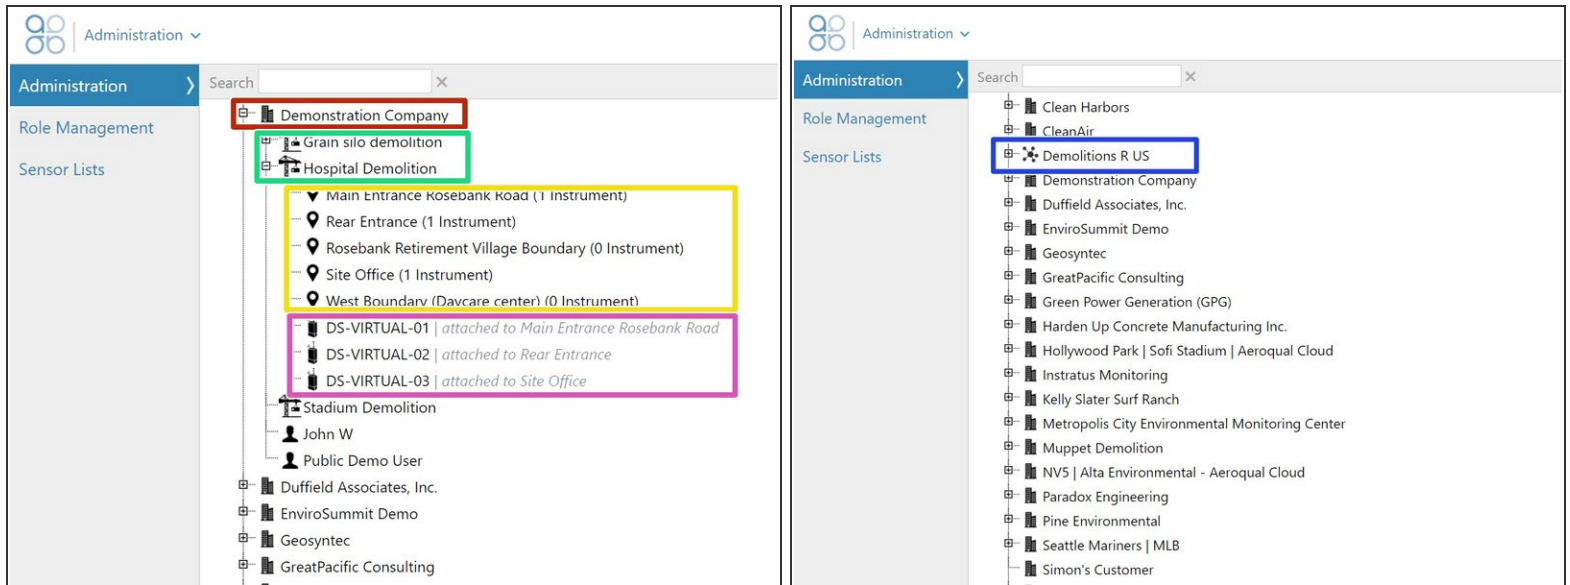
Administration

Administration
Role Management
Sensor Lists

Search

Demonstration Company
Grain silo demolition
Hospital Demolition
Main Entrance Rosebank Road (1 Instrument)
Rear Entrance (1 Instrument)
Rosebank Retirement Village Boundary (0 Instrument)
Site Office (1 Instrument)
West Boundary (Daycare center) (0 Instrument)
DS-VIRTUAL-01 | attached to Main Entrance Rosebank Road
DS-VIRTUAL-02 | attached to Rear Entrance
DS-VIRTUAL-03 | attached to Site Office
Stadium Demolition
John W
Public Demo User
Duffield Associates, Inc.
EnviroSummit Demo
Geosyntec
GreatPacific Consulting

Administration

Administration
Role Management
Sensor Lists

Search

Clean Harbors
CleanAir
Demolitions R US
Demonstration Company
Duffield Associates, Inc.
EnviroSummit Demo
Geosyntec
GreatPacific Consulting
Green Power Generation (GPG)
Harden Up Concrete Manufacturing Inc.
Hollywood Park | Sofi Stadium | Aeroqual Cloud
Instratus Monitoring
Kelly Slater Surf Ranch
Metropolis City Environmental Monitoring Center
Muppet Demolition
NV5 | Alta Environmental - Aeroqual Cloud
Paradox Engineering
Pine Environmental
Seattle Mariners | MLB
Simon's Customer